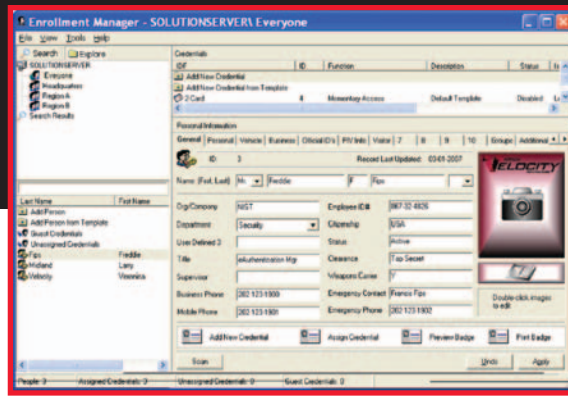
Enrollment Manager - SOLUTIONSERVER\ Everyone

File View Tools Help

Search Explore

SOLUTIONSERVER
Everyone
Headquarters
Region A
Region B
Search Results

| Last Name | First Name |
|---|---|
| Add Person | |
| Add Person from Template | |
| Guest Credentials | |
| Unassigned Credentials | |
| Fips | Freddie |
| Midland | Larry |
| Velocity | Veronica |

Credentials

| IDF | ID | Function | Description | Status | E |
|---|---|---|---|---|---|
| Add New Credential | | | | | |
| Add New Credential from Template | | | | | |
| 2 Card | 4 | Momentary Access | Default Template | Disabled | L |

Personal Information

General | Personal | Vehicle | Business | Official ID's | PIV Info | Visitor | 7 | 8 | 9 | 10 | Groups | Additional

ID: 3 Record Last Updated: 03-01-2007

Name (First, Last): Mr Freddie F Fips

| | | | |
|---|---|---|---|
| Org/Company | NIST | Employee ID# | 987-32-4826 |
| Department | Security | Citizenship | USA |
| User Defined 3 | | Status | Active |
| Title | eAuthentication Mgr | Clearance | Top Secret |
| Supervisor | | Weapons Carrier | Y |
| Business Phone | 202 123-1000 | Emergency Contact | Francis Fips |
| Mobile Phone | 202 123-1001 | Emergency Phone | 202 123-1002 |

VELOCITY

Double-click images to edit

Add New Credential | Assign Credential | Preview Badge | Print Badge

Scan | Undo | Apply

People: 3 | Assigned Credentials: 3 | Unassigned Credentials: 0 | Guest Credentials: 0